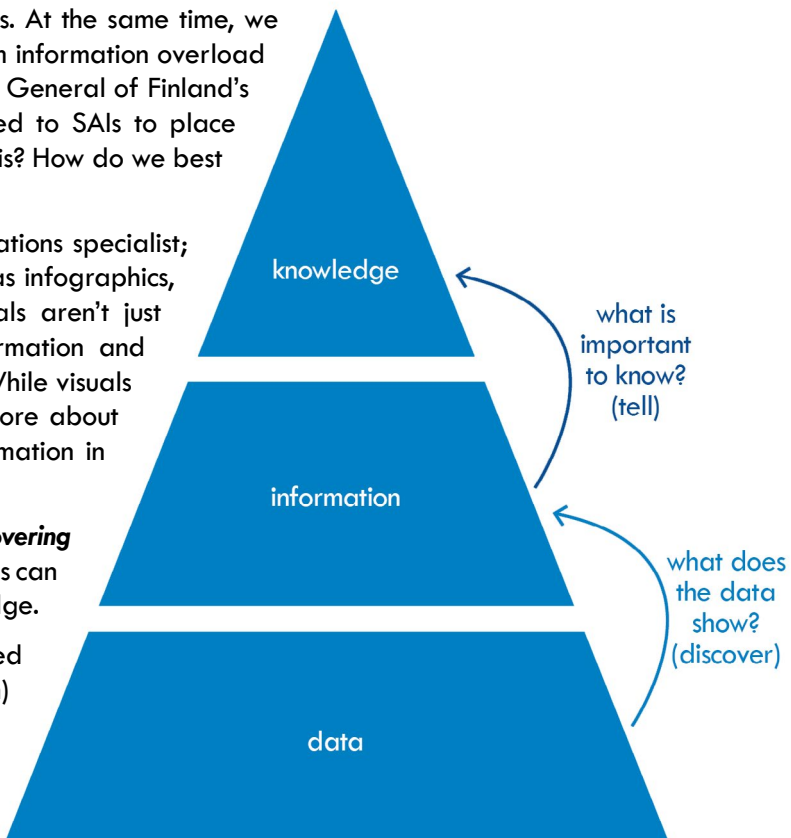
s. At the same time, we
n information overload
General of Finland's
ed to SAIs to place
is? How do we best

ations specialist;
as infographics,
als aren't just
rmation and
While visuals
ore about
mation in

overing
s can
ge.

ed
)

knowledge

what is important to know? (tell)

information

what does the data show? (discover)

data